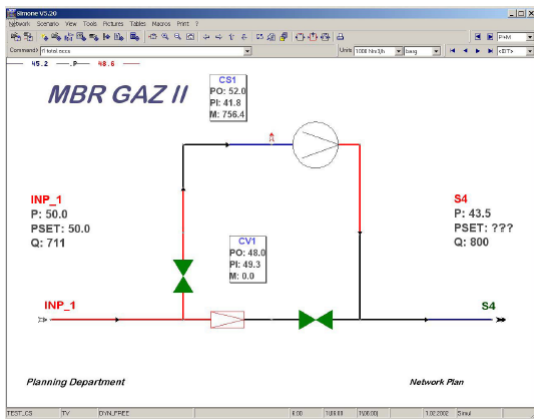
Simone V5.20

Network Scenario View Tools Pictures Tables Macros Print ?

Command: ff total.mcca

Units 1000 Nm3/h barg

P+M

<EIT>

45.2 P 48.6

MBR GAZ II

CS1
PO: 52.0
PI: 41.8
M: 756.4

INP_1
P: 50.0
PSET: 50.0
Q: 711

S4
P: 43.5
PSET: ???
Q: 800

CV1
PO: 48.0
PI: 49.3
M: 0.0

INP_1

S4

Planning Department

Network Plan

TEST_CS TV DYN_FREE 8:00 1(08:00) 1(08:00) 1.02.2002 Simul